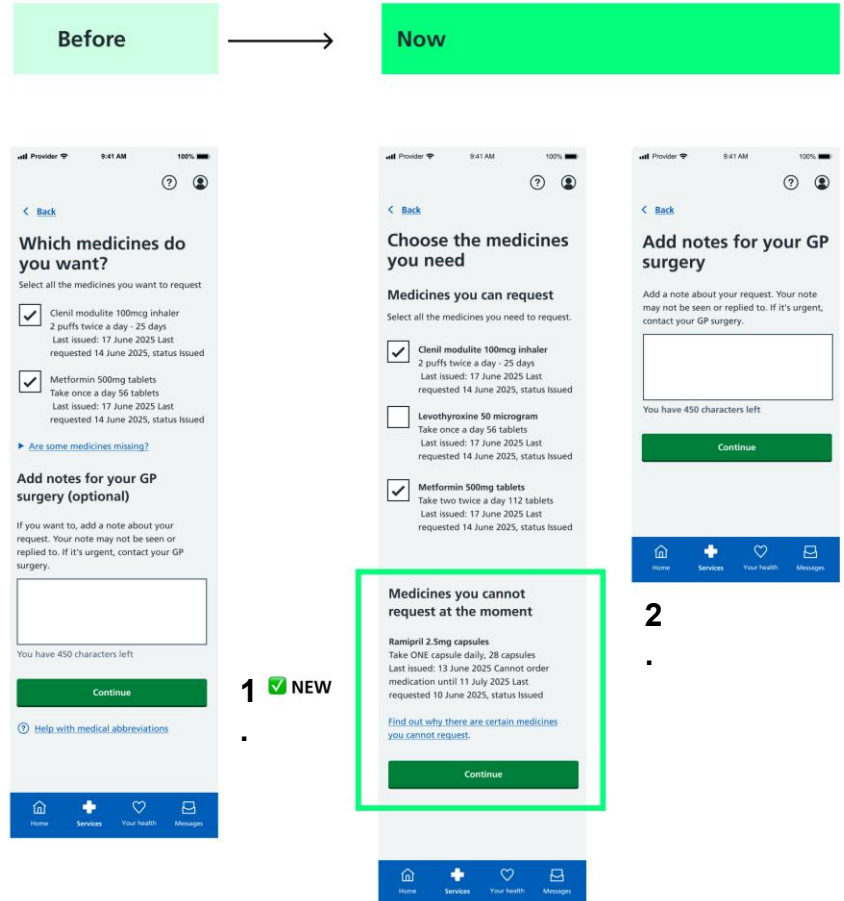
Before

Now

Provider 9:41 AM 100%

< Back

Which medicines do you want?

Select all the medicines you want to request

Clenil modulite 100mcg inhaler
2 puffs twice a day - 25 days
Last issued: 17 June 2025 Last requested 14 June 2025, status Issued

Metformin 500mg tablets
Take once a day 56 tablets
Last issued: 17 June 2025 Last requested 14 June 2025, status Issued

Are some medicines missing?

Add notes for your GP surgery (optional)

If you want to, add a note about your request. Your note may not be seen or replied to. If it's urgent, contact your GP surgery.

You have 450 characters left

Continue

Help with medical abbreviations

Home Services Your health Messages

1. ✅ NEW

Provider 9:41 AM 100%

< Back

Choose the medicines you need

Medicines you can request

Select all the medicines you need to request.

Clenil modulite 100mcg inhaler
2 puffs twice a day - 25 days
Last issued: 17 June 2025 Last requested 14 June 2025, status Issued

Levothyroxine 50 microgram
Take once a day 56 tablets
Last issued: 17 June 2025 Last requested 14 June 2025, status Issued

Metformin 500mg tablets
Take two twice a day 112 tablets
Last issued: 17 June 2025 Last requested 14 June 2025, status Issued

Medicines you cannot request at the moment

Ramipril 2.5mg capsules
Take ONE capsule daily, 28 capsules
Last issued: 13 June 2025 Cannot order medication until 11 July 2025 Last requested 10 June 2025, status Issued

Find out why there are certain medicines you cannot request.

Continue

Home Services Your health Messages

Provider 9:41 AM 100%

< Back

Add notes for your GP surgery

Add a note about your request. Your note may not be seen or replied to. If it's urgent, contact your GP surgery.

You have 450 characters left

Continue

Home Services Your health Messages

2.